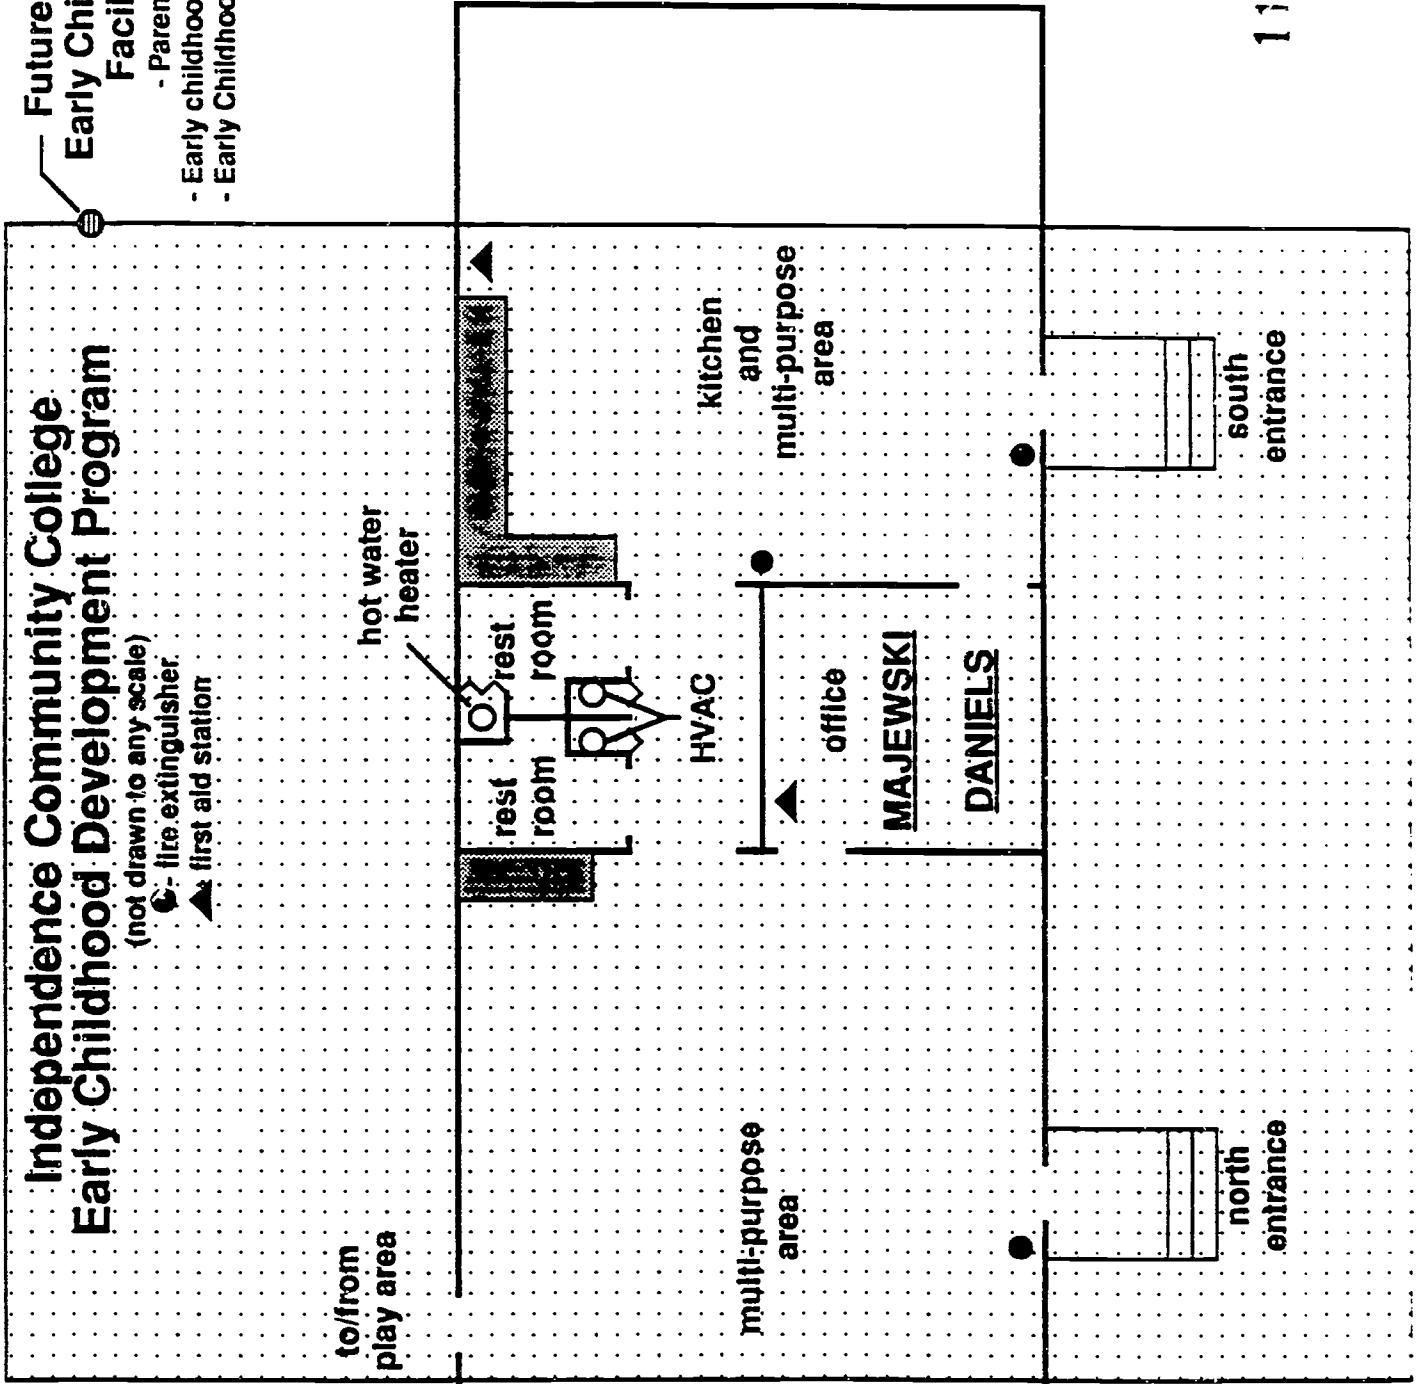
Independence Community College
Early Childhood Development Program
(not drawn to any scale)
- fire extinguisher
- first aid station

Future
Early Chi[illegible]
Facil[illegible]
- Paren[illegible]
- Early childhoo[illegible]
- Early Childhoo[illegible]

hot water heater
rest room
rest room
HVAC
office
MAJEWSKI
DANIELS
kitchen and multi-purpose area
south entrance
north entrance
multi-purpose area
to/from play area

11